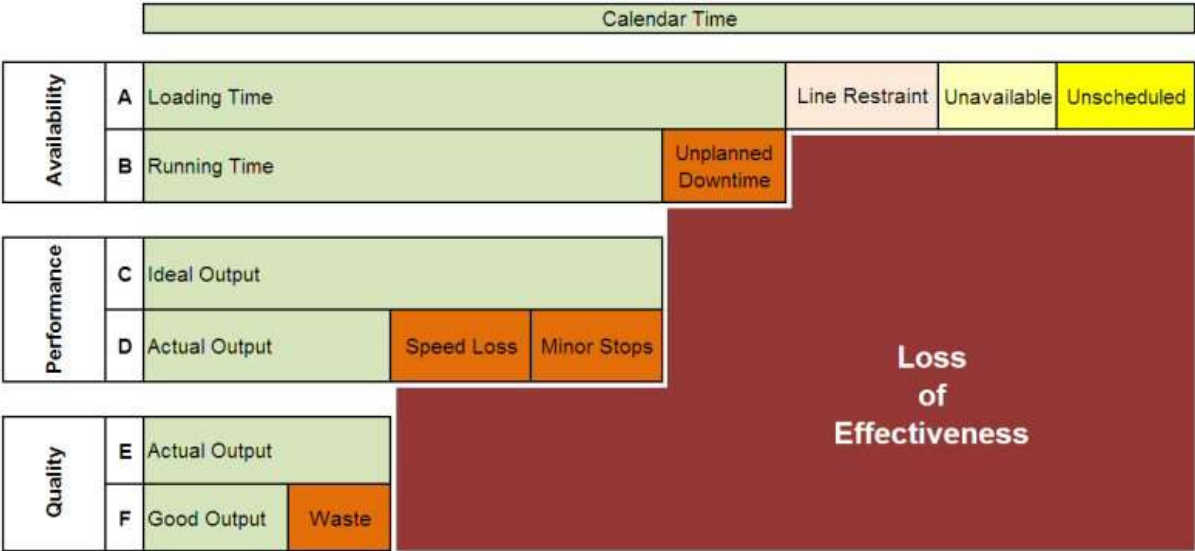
Calendar Time

Availability

A Loading Time

Line Restraint

Unavailable

Unscheduled

B Running Time

Unplanned Downtime

Performance

C Ideal Output

D Actual Output

Speed Loss

Minor Stops

Quality

E Actual Output

F Good Output

Waste

Loss of Effectiveness